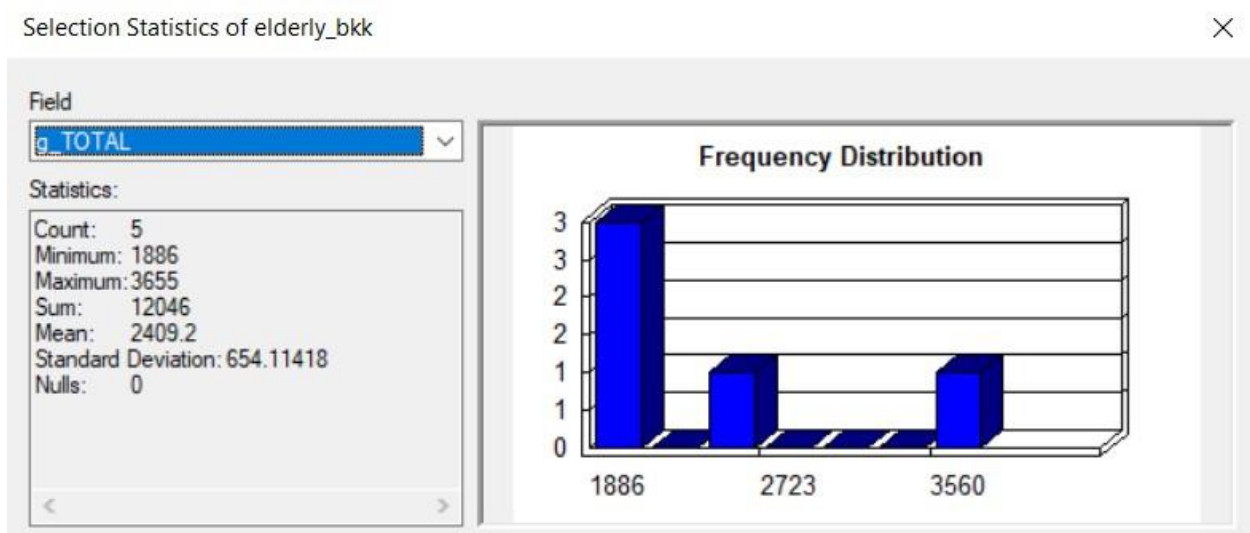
Selection Statistics of elderly_bkk

×

Field

g_TOTAL

Statistics:

Count: 5
Minimum: 1886
Maximum: 3655
Sum: 12046
Mean: 2409.2
Standard Deviation: 654.11418
Nulls: 0

Frequency Distribution

3
3
2
2
1
1
0

1886
2723
3560